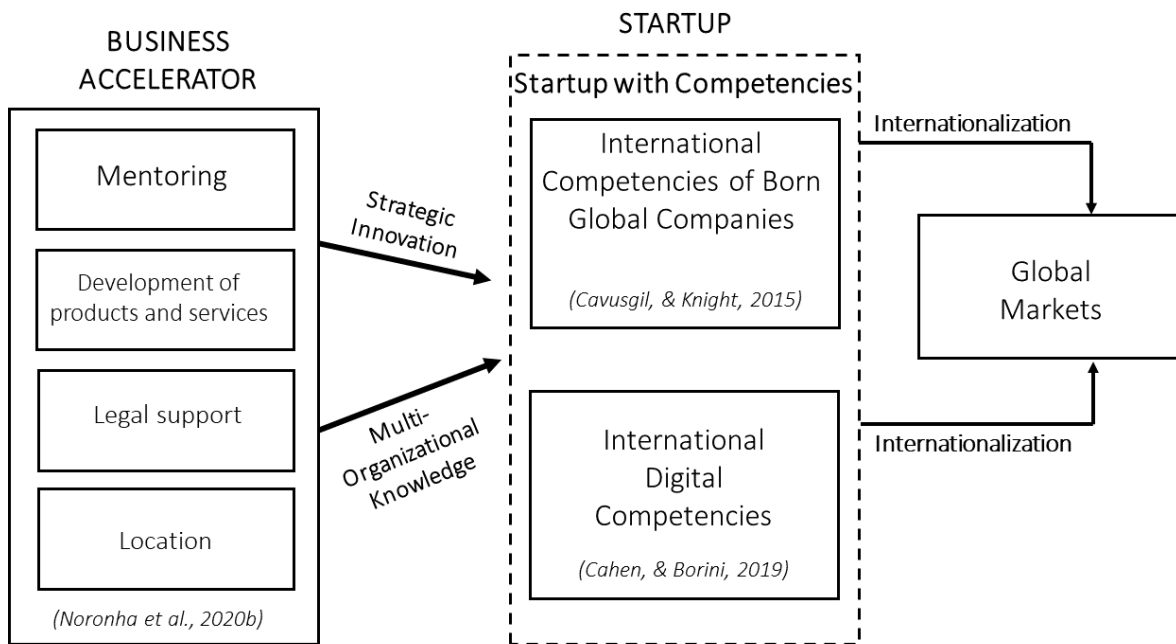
BUSINESS ACCELERATOR

Mentoring

Development of products and services

Legal support

Location

(Noronha et al., 2020b)

Strategic Innovation

Multi-Organizational Knowledge

STARTUP

Startup with Competencies

International Competencies of Born Global Companies

(Cavusgil, & Knight, 2015)

International Digital Competencies

(Cahen, & Borini, 2019)

Internationalization

Global Markets

Internationalization